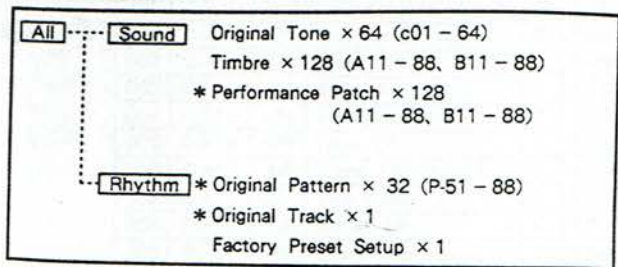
All Sound Original Tone × 64 (c01 – 64)
Timbre × 128 (A11 – 88、B11 – 88)
∗ Performance Patch × 128 (A11 – 88、B11 – 88)

Rhythm ∗ Original Pattern × 32 (P-51 – 88)
∗ Original Track × 1
Factory Preset Setup × 1